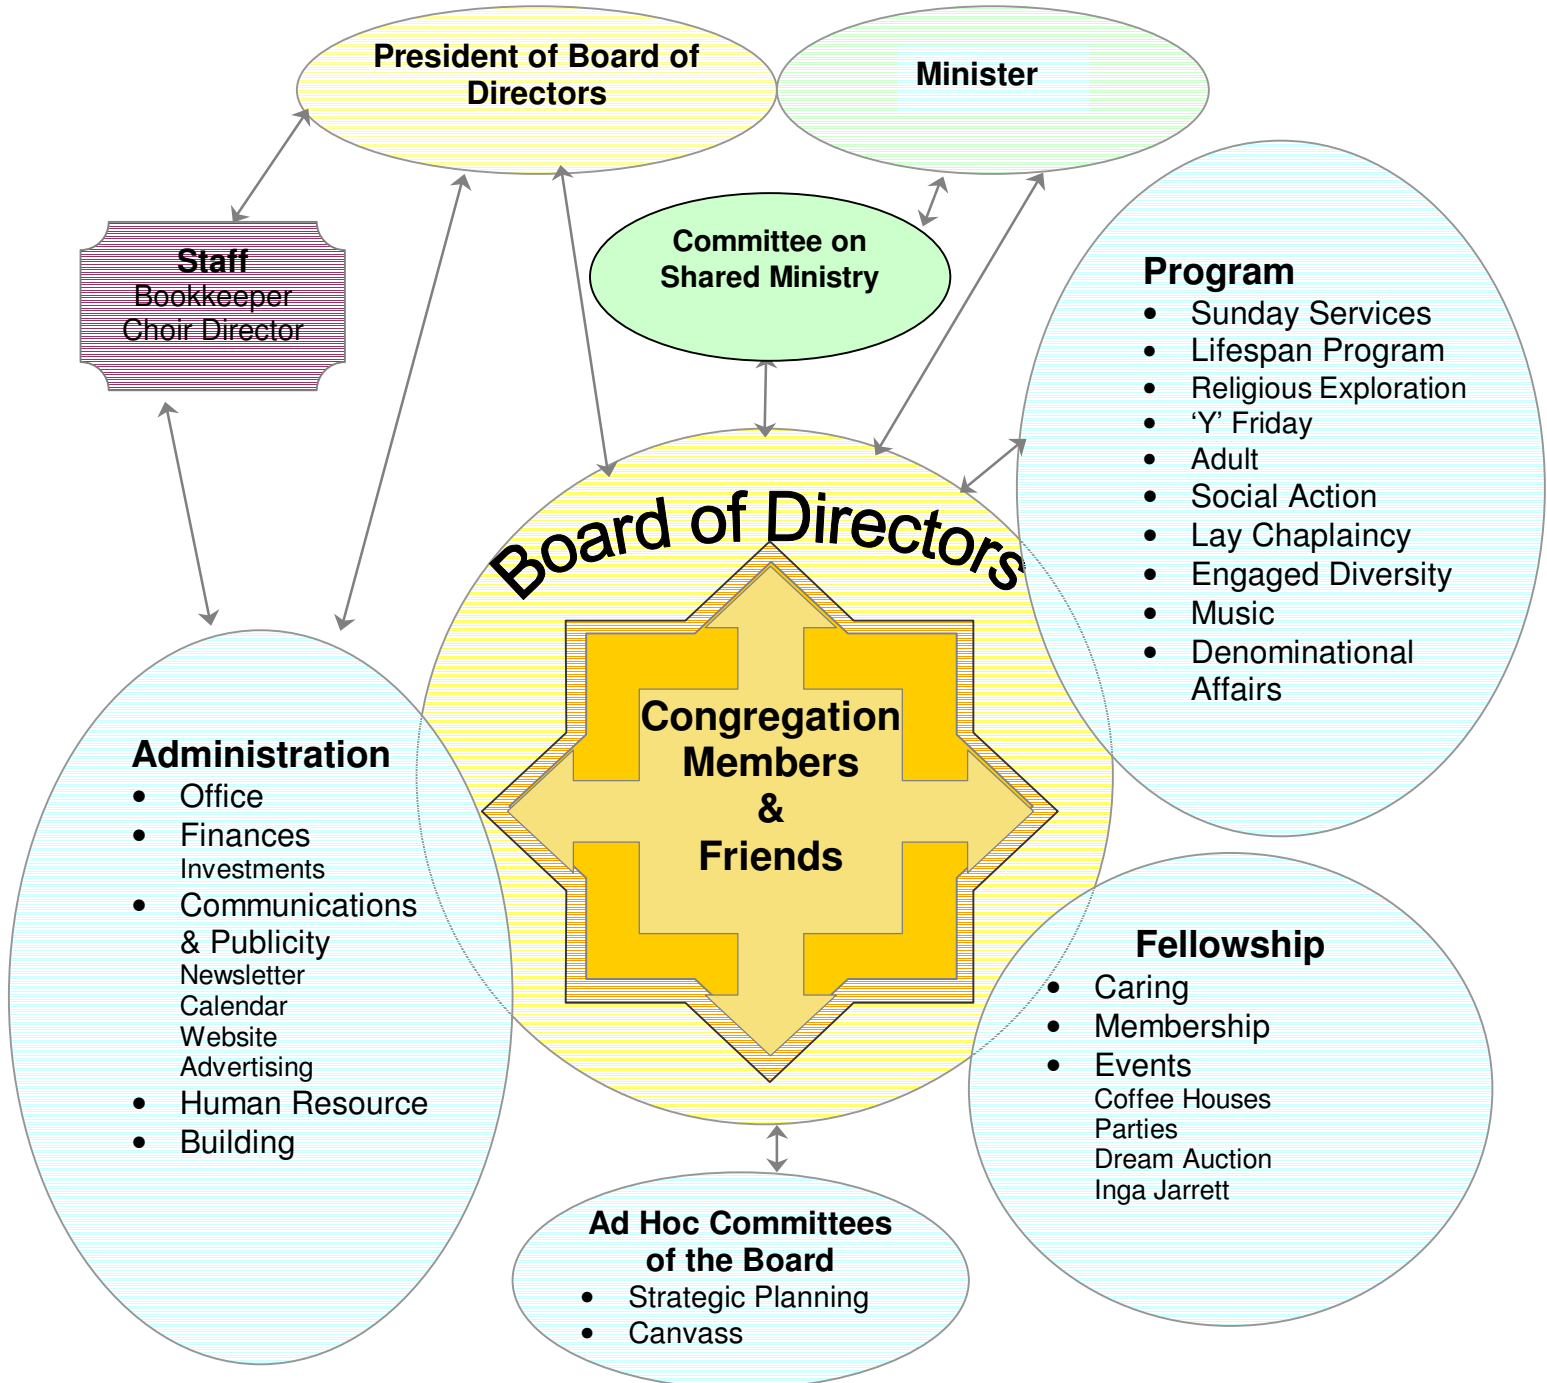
President of Board of Directors

Minister

Staff
Bookkeeper
Choir Director

Committee on Shared Ministry

Program
- Sunday Services
- Lifespan Program
- Religious Exploration
- ‘Y’ Friday
- Adult
- Social Action
- Lay Chaplaincy
- Engaged Diversity
- Music
- Denominational Affairs

Board of Directors

Congregation Members & Friends

Administration
- Office
- Finances
Investments
- Communications & Publicity
Newsletter
Calendar
Website
Advertising
- Human Resource
- Building

Fellowship
- Caring
- Membership
- Events
Coffee Houses
Parties
Dream Auction
Inga Jarrett

Ad Hoc Committees of the Board
- Strategic Planning
- Canvass